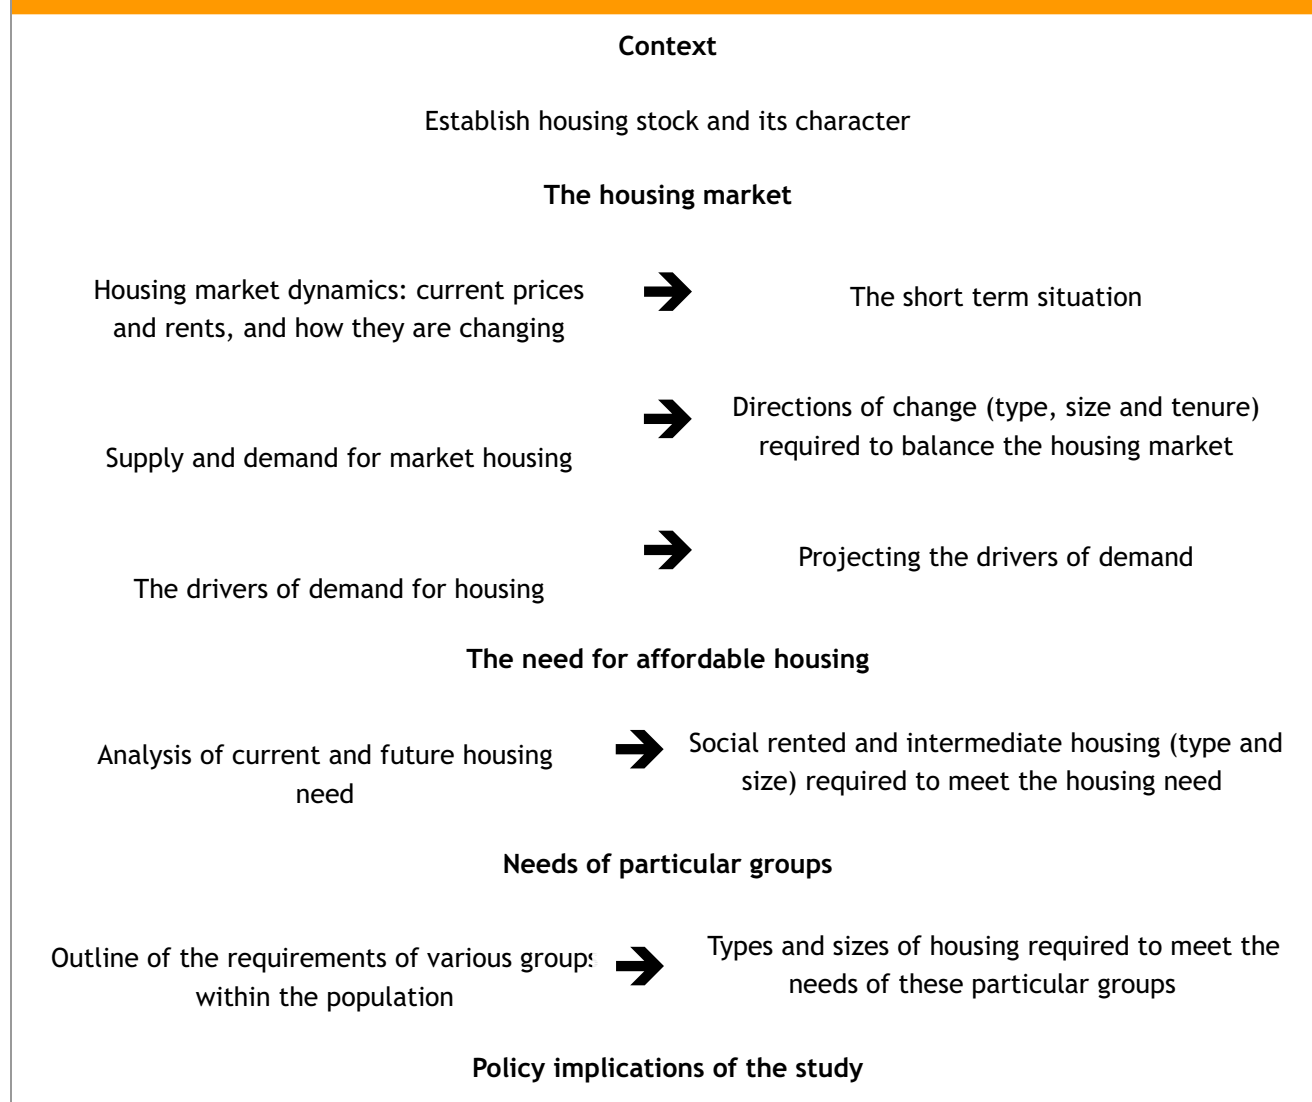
**Context**

Establish housing stock and its character

**The housing market**

Housing market dynamics: current prices and rents, and how they are changing ➔ The short term situation

Supply and demand for market housing ➔ Directions of change (type, size and tenure) required to balance the housing market

The drivers of demand for housing ➔ Projecting the drivers of demand

**The need for affordable housing**

Analysis of current and future housing need ➔ Social rented and intermediate housing (type and size) required to meet the housing need

**Needs of particular groups**

Outline of the requirements of various groups within the population ➔ Types and sizes of housing required to meet the needs of these particular groups

**Policy implications of the study**